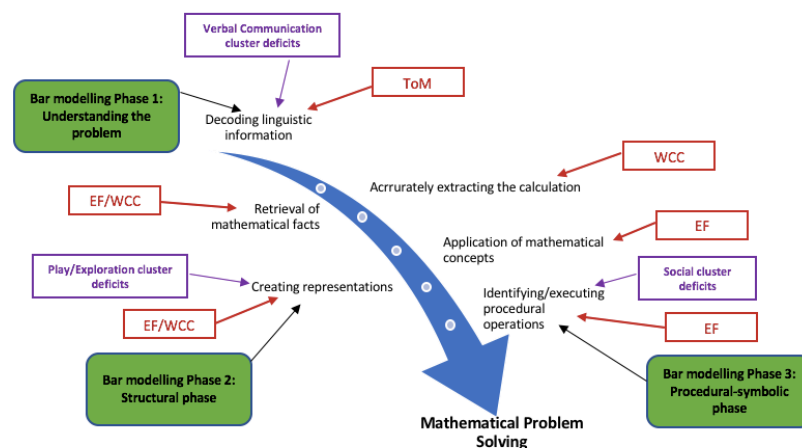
Verbal Communication cluster deficits

ToM

Bar modelling Phase 1: Understanding the problem

Decoding linguistic information

WCC

Acrruratelу extracting the calculation

EF/WCC

Retrieval of mathematical facts

EF

Application of mathematical concepts

Play/Exploration cluster deficits

Creating representations

Social cluster deficits

Identifying/executing procedural operations

EF/WCC

EF

Bar modelling Phase 2: Structural phase

Bar modelling Phase 3: Procedural-symbolic phase

Mathematical Problem Solving